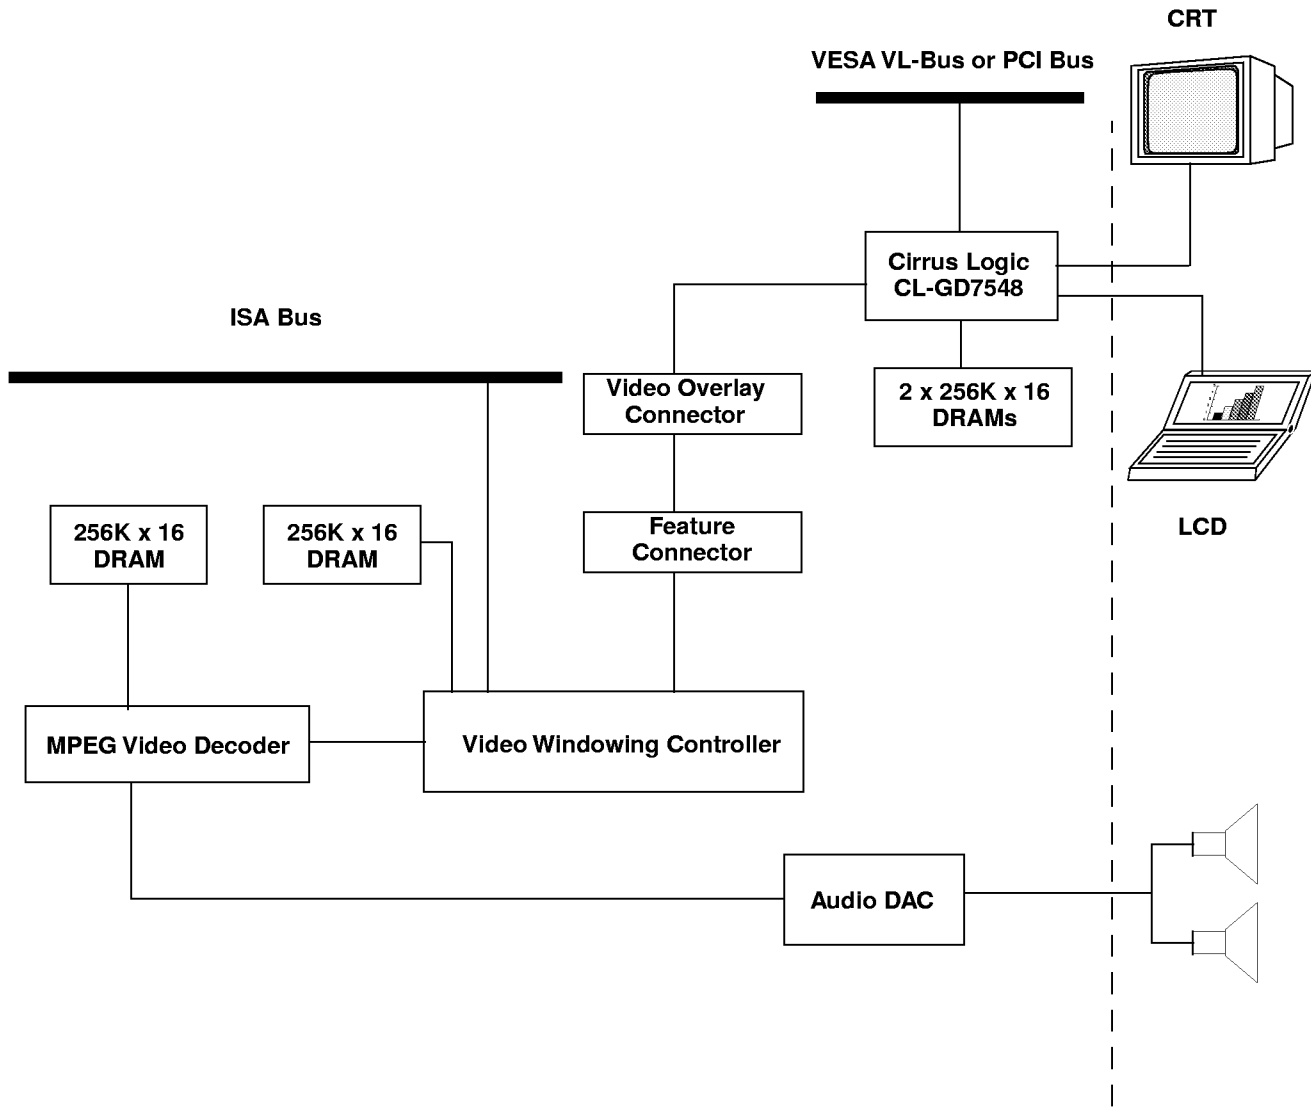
CRT

VESA VL-Bus or PCI Bus

Cirrus Logic
CL-GD7548

ISA Bus

Video Overlay
Connector

2 x 256K x 16
DRAMs

LCD

256K x 16
DRAM

256K x 16
DRAM

Feature
Connector

MPEG Video Decoder

Video Windowing Controller

Audio DAC